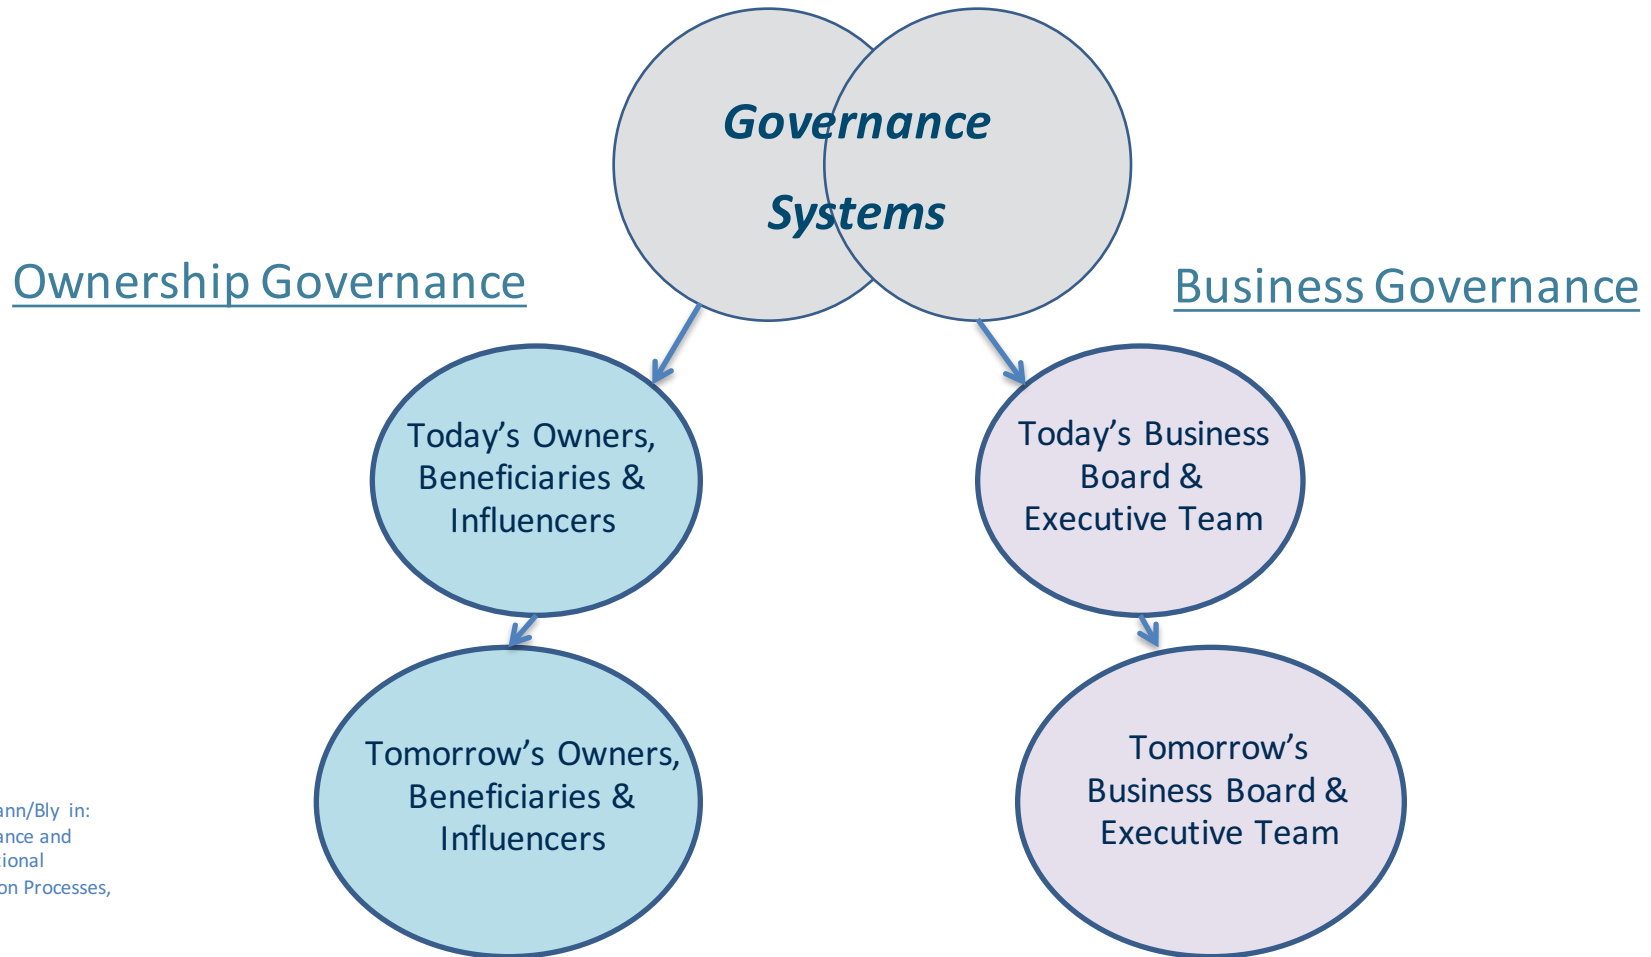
Governance Systems

Ownership Governance

Business Governance

Today’s Owners, Beneficiaries & Influencers

Today’s Business Board & Executive Team

Tomorrow’s Owners, Beneficiaries & Influencers

Tomorrow’s Business Board & Executive Team

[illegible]ann/Bly in:
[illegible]ance and
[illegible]tional
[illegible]on Processes,